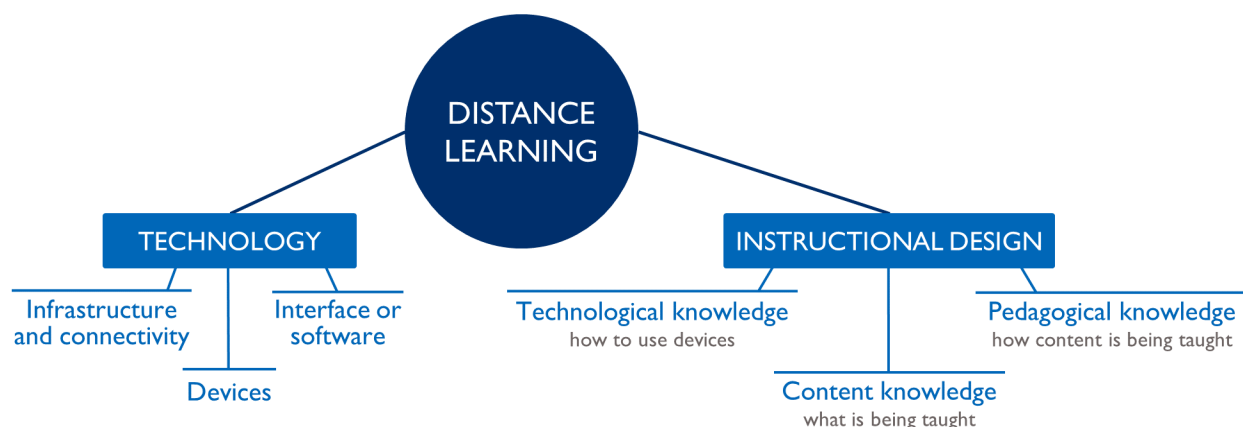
DISTANCE LEARNING

TECHNOLOGY

Infrastructure and connectivity

Devices

Interface or software

INSTRUCTIONAL DESIGN

Technological knowledge
how to use devices

Content knowledge
what is being taught

Pedagogical knowledge
how content is being taught